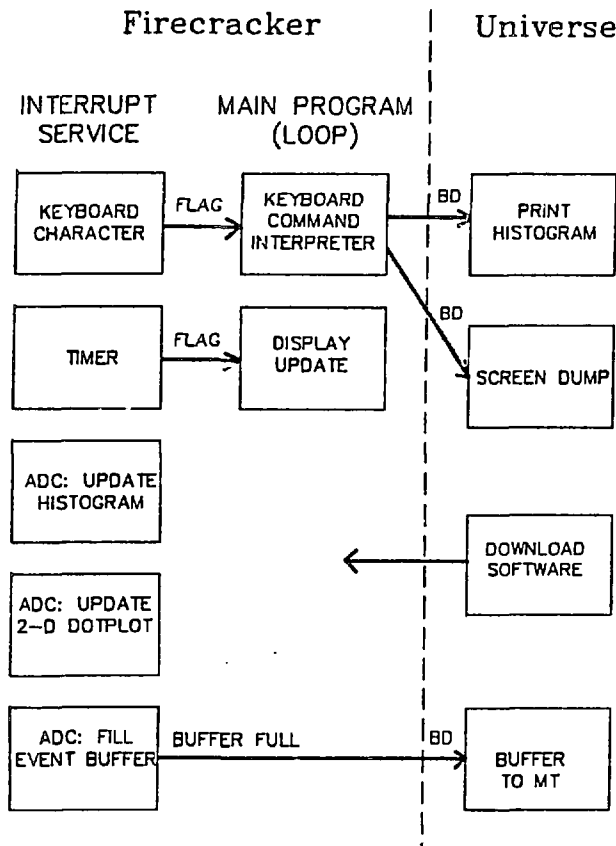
Firecracker

Universe

INTERRUPT SERVICE

MAIN PROGRAM (LOOP)

KEYBOARD CHARACTER

FLAG

KEYBOARD COMMAND INTERPRETER

BD

PRINT HISTOGRAM

BD

TIMER

FLAG

DISPLAY UPDATE

SCREEN DUMP

ADC: UPDATE HISTOGRAM

DOWNLOAD SOFTWARE

ADC: UPDATE 2-D DOTPLOT

ADC: FILL EVENT BUFFER

BUFFER FULL

BD

BUFFER TO MT